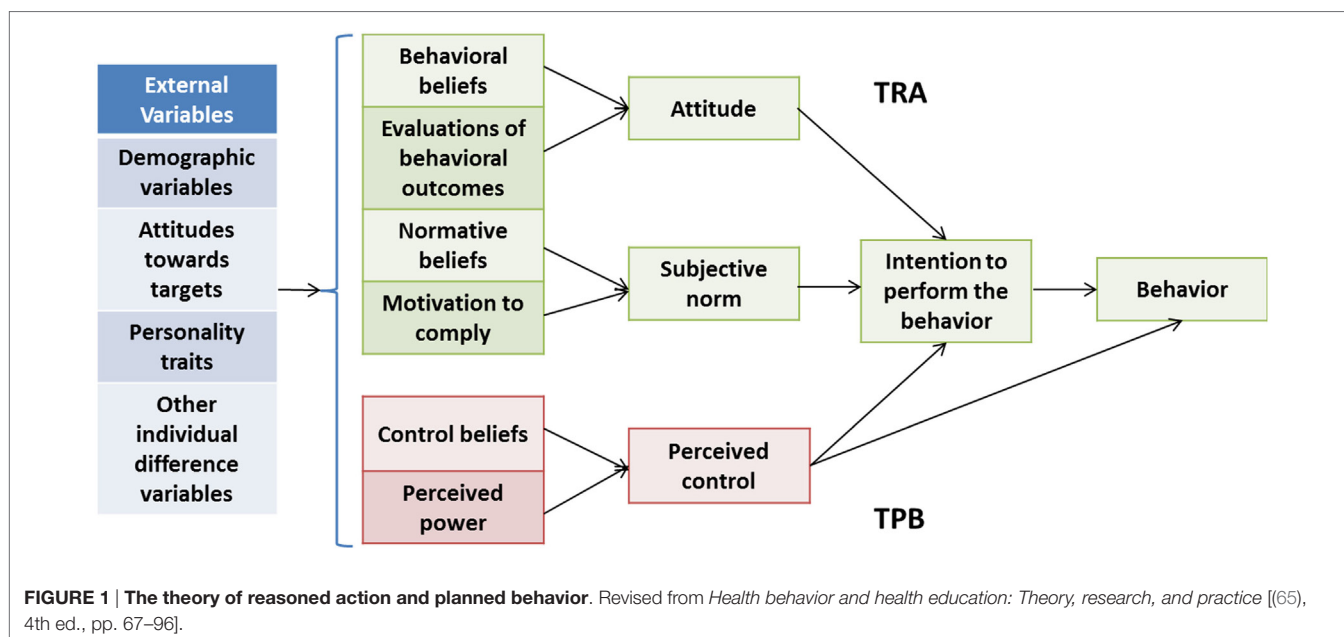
External Variables

Demographic variables

Attitudes towards targets

Personality traits

Other individual difference variables

Behavioral beliefs

Evaluations of behavioral outcomes

Normative beliefs

Motivation to comply

Control beliefs

Perceived power

Attitude

Subjective norm

Perceived control

TRA

Intention to perform the behavior

Behavior

TPB

FIGURE 1 | The theory of reasoned action and planned behavior. Revised from Health behavior and health education: Theory, research, and practice [(65), 4th ed., pp. 67–96].